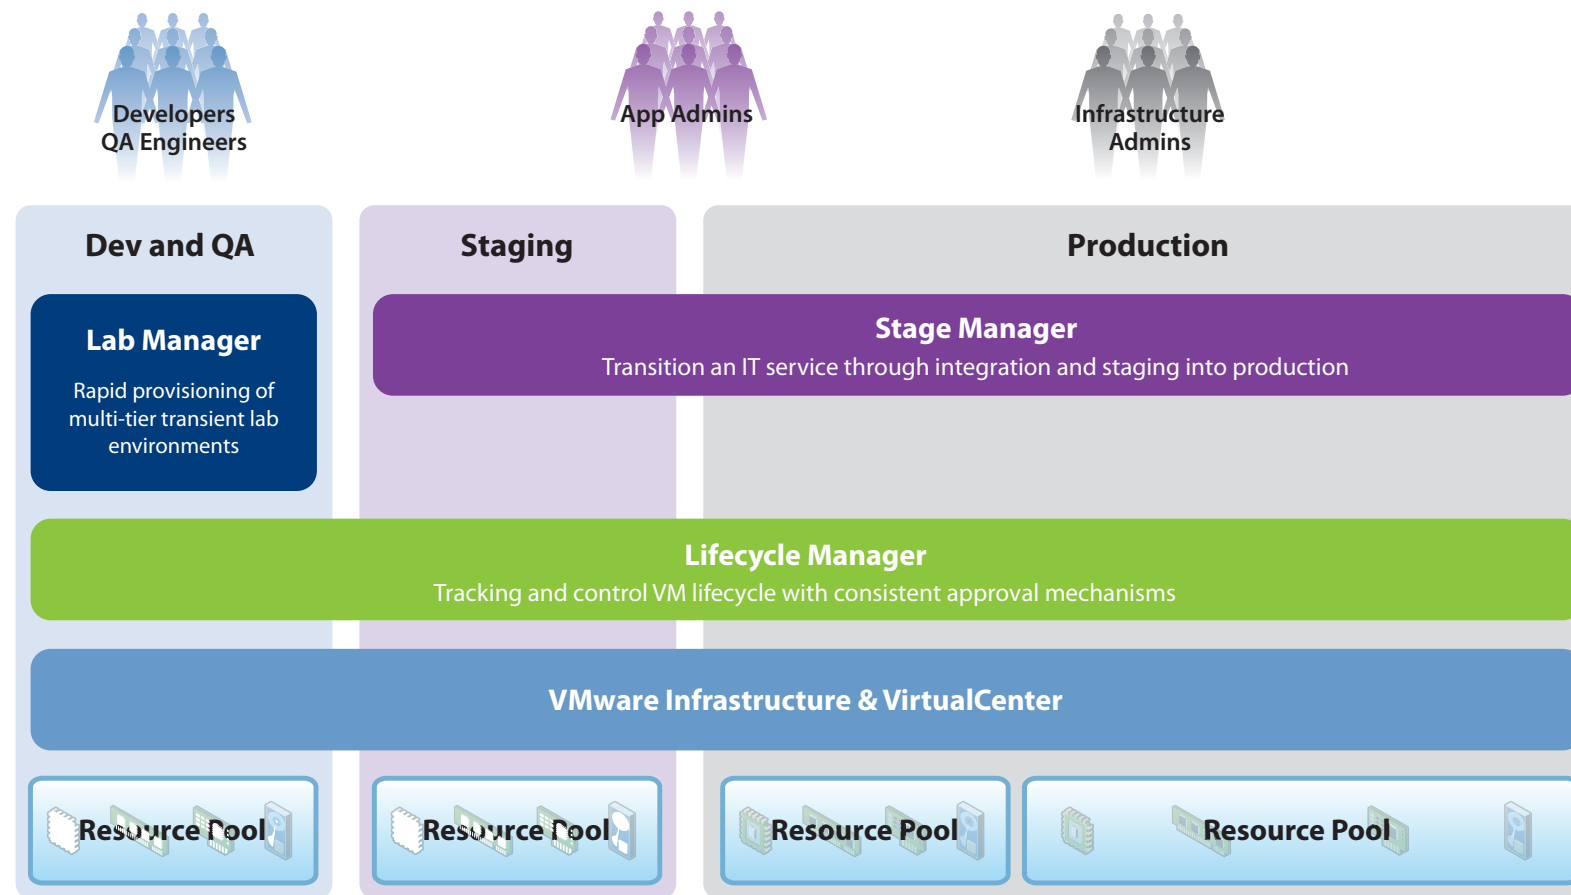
Developers
QA Engineers

App Admins

Infrastructure
Admins

Dev and QA

Staging

Production

Lab Manager
Rapid provisioning of multi-tier transient lab environments

Stage Manager
Transition an IT service through integration and staging into production

Lifecycle Manager
Tracking and control VM lifecycle with consistent approval mechanisms

VMware Infrastructure & VirtualCenter

Resource Pool

Resource Pool

Resource Pool

Resource Pool